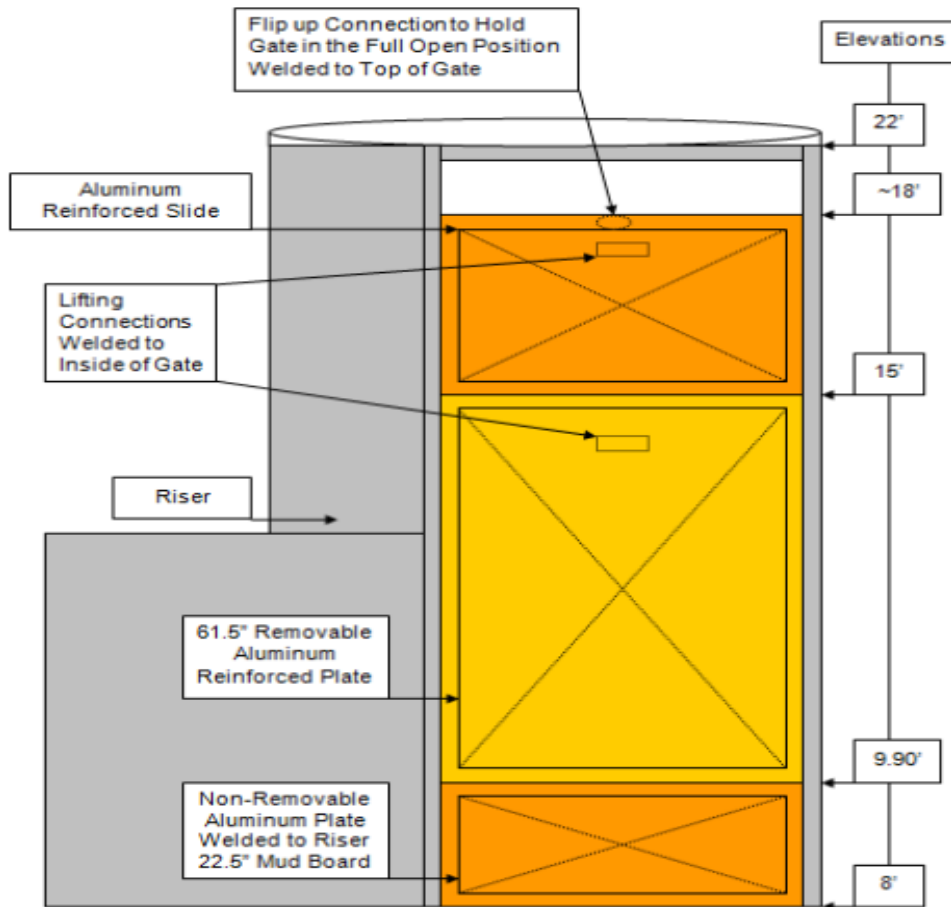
Flip up Connection to Hold Gate in the Full Open Position Welded to Top of Gate

Elevations

22'

~18'

Aluminum Reinforced Slide

Lifting Connections Welded to Inside of Gate

15'

Riser

61.5" Removable Aluminum Reinforced Plate

9.90'

Non-Removable Aluminum Plate Welded to Riser 22.5" Mud Board

8'